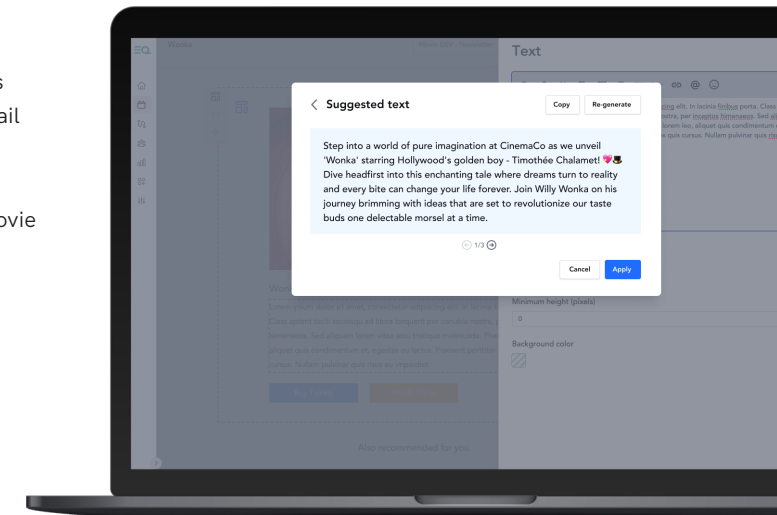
s
ail

ovie

Wonka

Text

Suggested text

Copy

Re-generate

Step into a world of pure imagination at CinemaCo as we unveil 'Wonka' starring Hollywood's golden boy - Timothée Chalamet! 💖🎩 Dive headfirst into this enchanting tale where dreams turn to reality and every bite can change your life forever. Join Willy Wonka on his journey brimming with ideas that are set to revolutionize our taste buds one delectable morsel at a time.

1/3

Cancel

Apply

Minimum height (pixels)

0

Background color

Also recommended for you